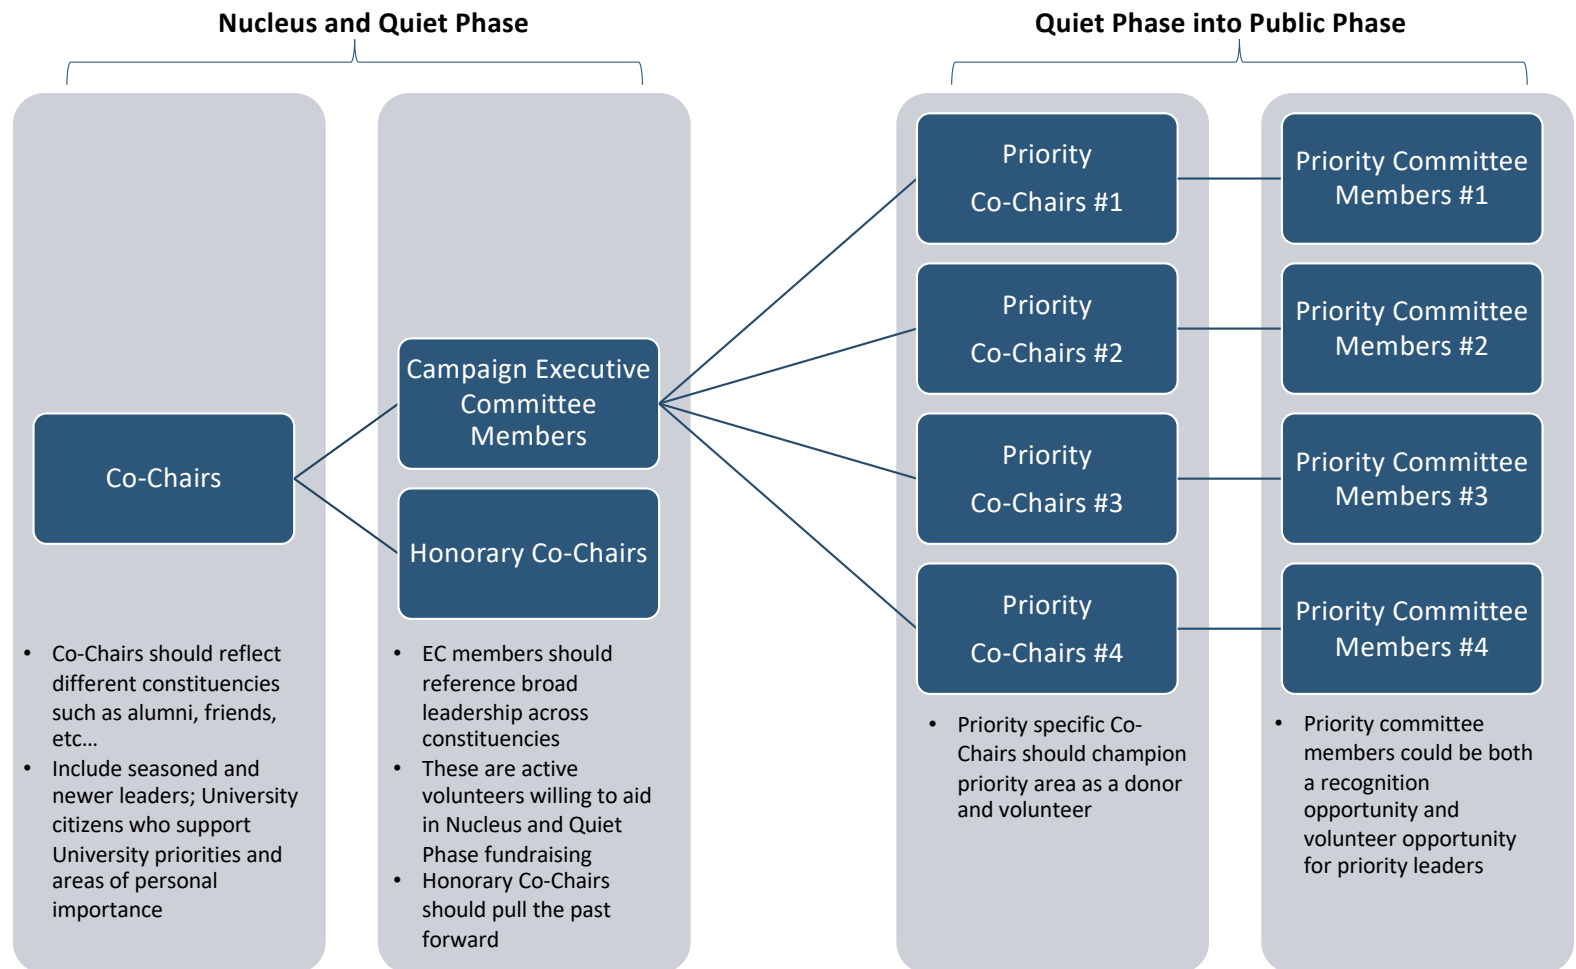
Nucleus and Quiet Phase

Quiet Phase into Public Phase

Co-Chairs

- Co-Chairs should reflect different constituencies such as alumni, friends, etc…
- Include seasoned and newer leaders; University citizens who support University priorities and areas of personal importance

Campaign Executive Committee Members

Honorary Co-Chairs

- EC members should reference broad leadership across constituencies
- These are active volunteers willing to aid in Nucleus and Quiet Phase fundraising
- Honorary Co-Chairs should pull the past forward

Priority Co-Chairs #1

Priority Co-Chairs #2

Priority Co-Chairs #3

Priority Co-Chairs #4

- Priority specific Co-Chairs should champion priority area as a donor and volunteer

Priority Committee Members #1

Priority Committee Members #2

Priority Committee Members #3

Priority Committee Members #4

- Priority committee members could be both a recognition opportunity and volunteer opportunity for priority leaders